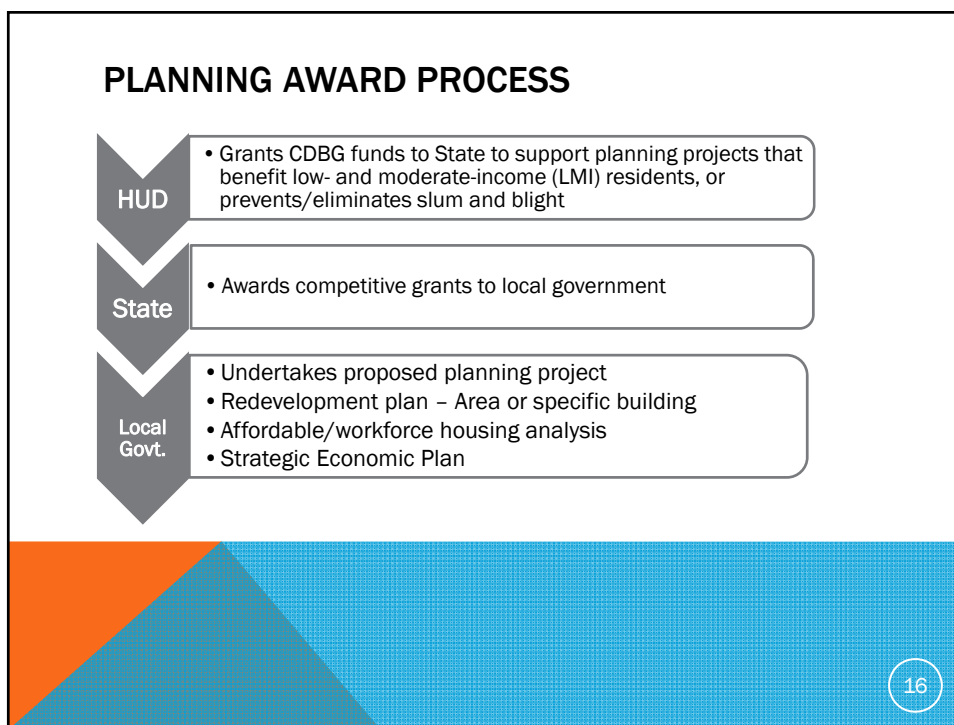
PLANNING AWARD PROCESS

HUD

• Grants CDBG funds to State to support planning projects that benefit low- and moderate-income (LMI) residents, or prevents/eliminates slum and blight

State

• Awards competitive grants to local government

Local Govt.

• Undertakes proposed planning project
• Redevelopment plan – Area or specific building
• Affordable/workforce housing analysis
• Strategic Economic Plan

16